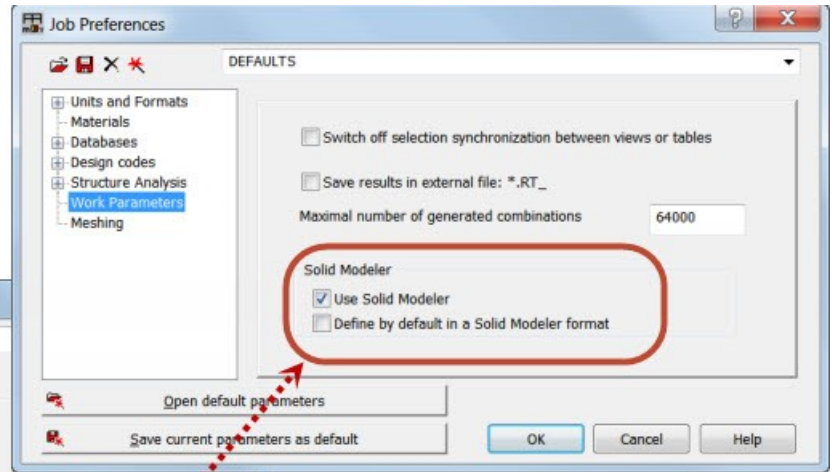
Job Preferences

DEFAULTS

Units and Formats
Materials
Databases
Design codes
Structure Analysis
Work Parameters
Meshing

Switch off selection synchronization between views or tables

Save results in external file: *.RT_

Maximal number of generated combinations 64000

Solid Modeler
Use Solid Modeler
Define by default in a Solid Modeler format

Open default parameters

Save current parameters as default

OK Cancel Help